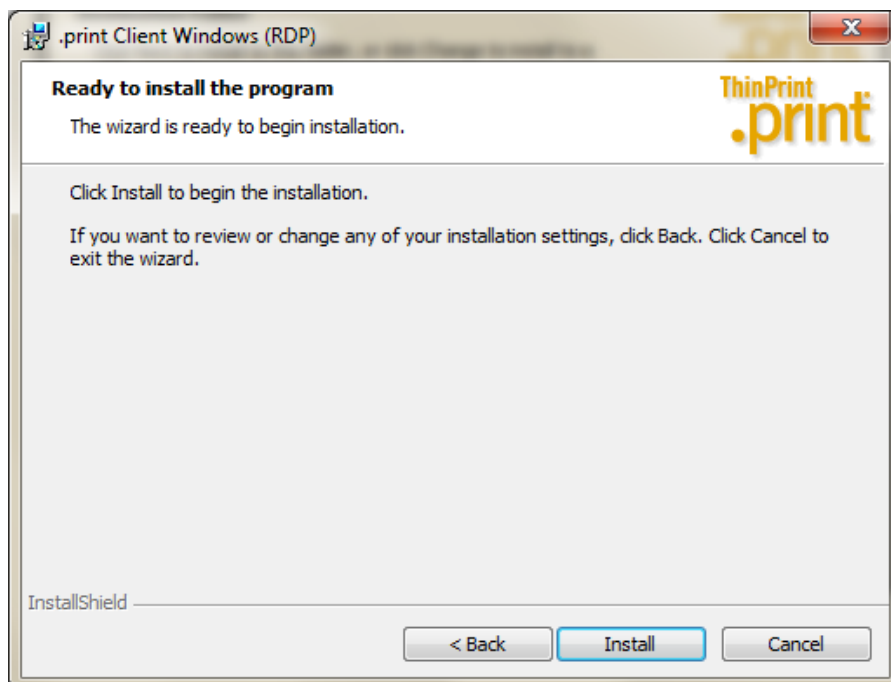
.print Client Windows (RDP)

Ready to install the program

The wizard is ready to begin installation.

ThinPrint
.print

Click Install to begin the installation.

If you want to review or change any of your installation settings, click Back. Click Cancel to exit the wizard.

InstallShield

< Back
Install
Cancel